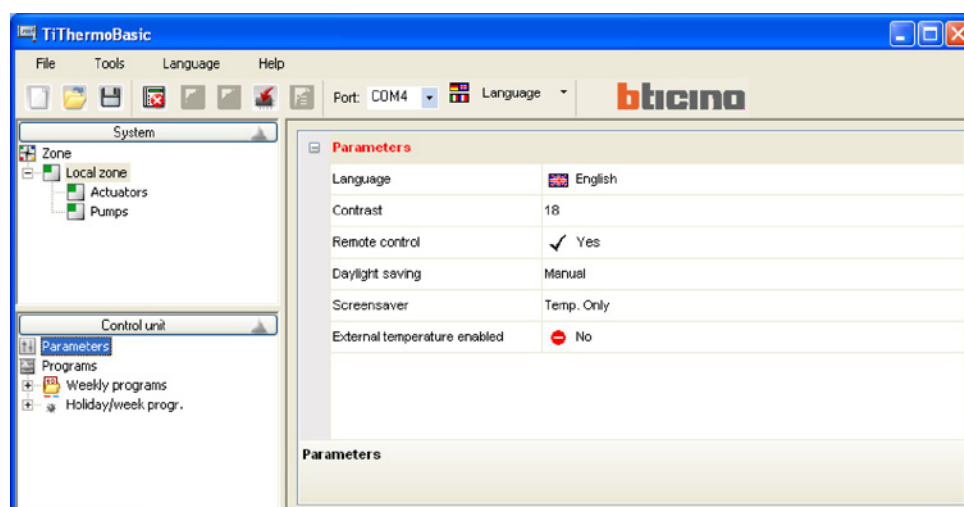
TiThermoBasic

File Tools Language Help

Port: COM4 Language

bticino

System

Zone
Local zone
Actuators
Pumps

Control unit

Parameters
Programs
Weekly programs
Holiday/week progr.

Parameters

| | |
|---|---|
| Language | English |
| Contrast | 18 |
| Remote control | Yes |
| Daylight saving | Manual |
| Screensaver | Temp. Only |
| External temperature enabled | No |

Parameters